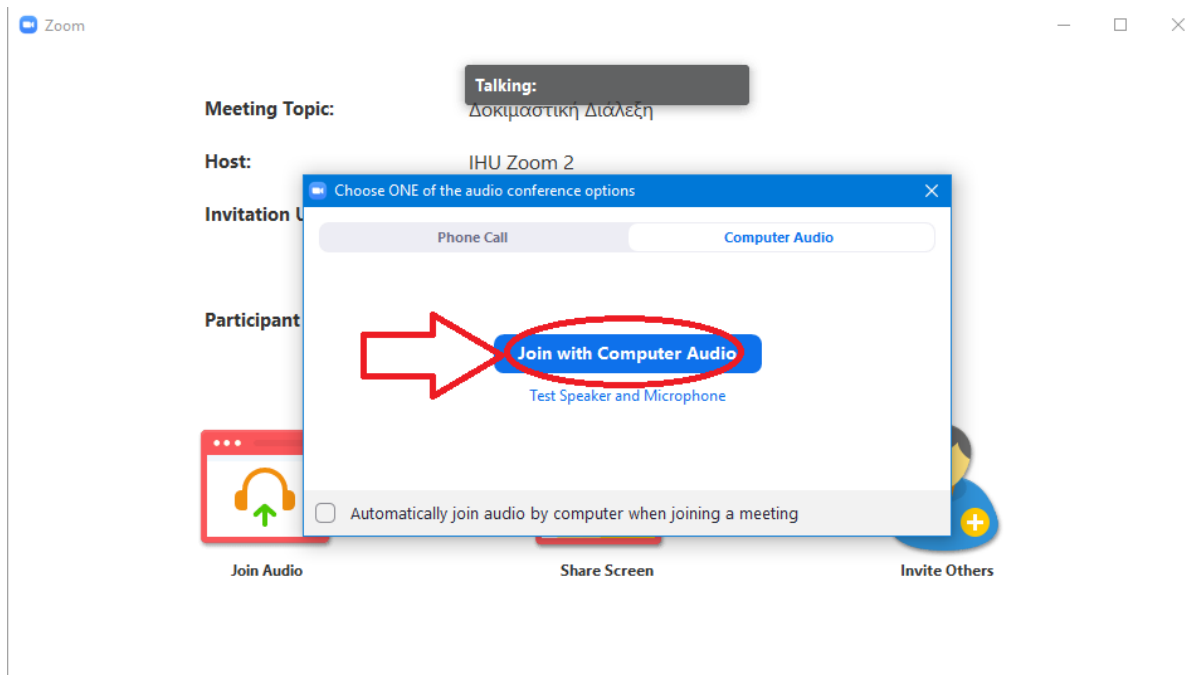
Zoom

Talking:

Meeting Topic: Δοκιμαστική Διάλεξη

Host: IHU Zoom 2

Invitation U

Participant

Choose ONE of the audio conference options

Phone Call

Computer Audio

Join with Computer Audio

Test Speaker and Microphone

Automatically join audio by computer when joining a meeting

Join Audio

Share Screen

Invite Others